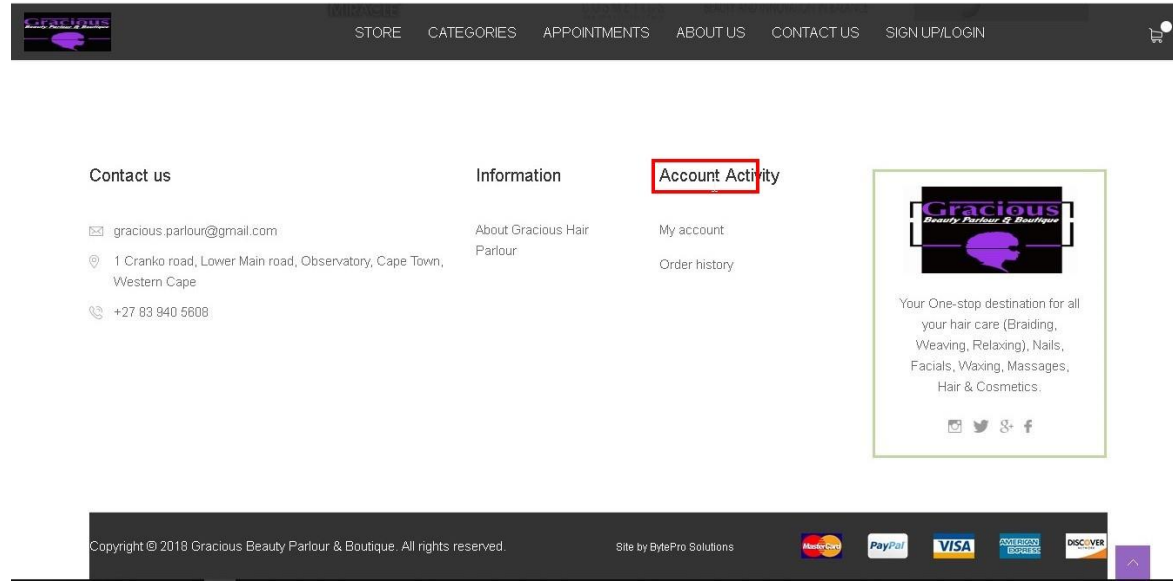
Gracious Beauty Parlour & Boutique

STORE CATEGORIES APPOINTMENTS ABOUT US CONTACT US SIGN UP/LOGIN

Contact us

gracious.parlour@gmail.com

1 Cranko road, Lower Main road, Observatory, Cape Town, Western Cape

+27 83 940 5608

Information

About Gracious Hair Parlour

Account Activity

My account

Order history

Gracious Beauty Parlour & Boutique

Your One-stop destination for all your hair care (Braiding, Weaving, Relaxing), Nails, Facials, Waxing, Massages, Hair & Cosmetics.

Copyright © 2018 Gracious Beauty Parlour & Boutique. All rights reserved.

Site by BytePro Solutions

MasterCard PayPal VISA AMERICAN EXPRESS DISCOVER